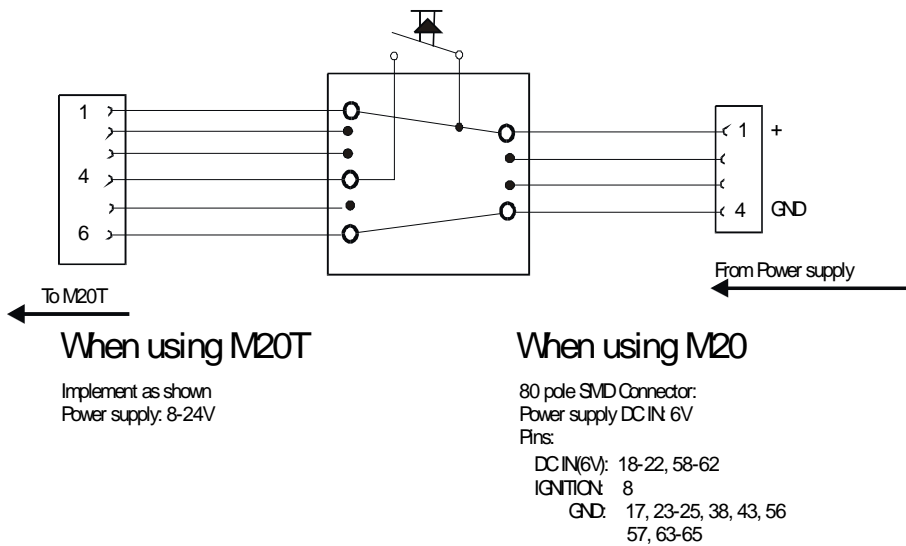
1
4
6

1 +
4 GND

From Power supply

To M20T

When using M20T

Implement as shown
Power supply: 8-24V

When using M20

80 pole SMD Connector:
Power supply DC IN: 6V
Pins:
DC IN(6V): 18-22, 58-62
IGNITION: 8
GND: 17, 23-25, 38, 43, 56
57, 63-65